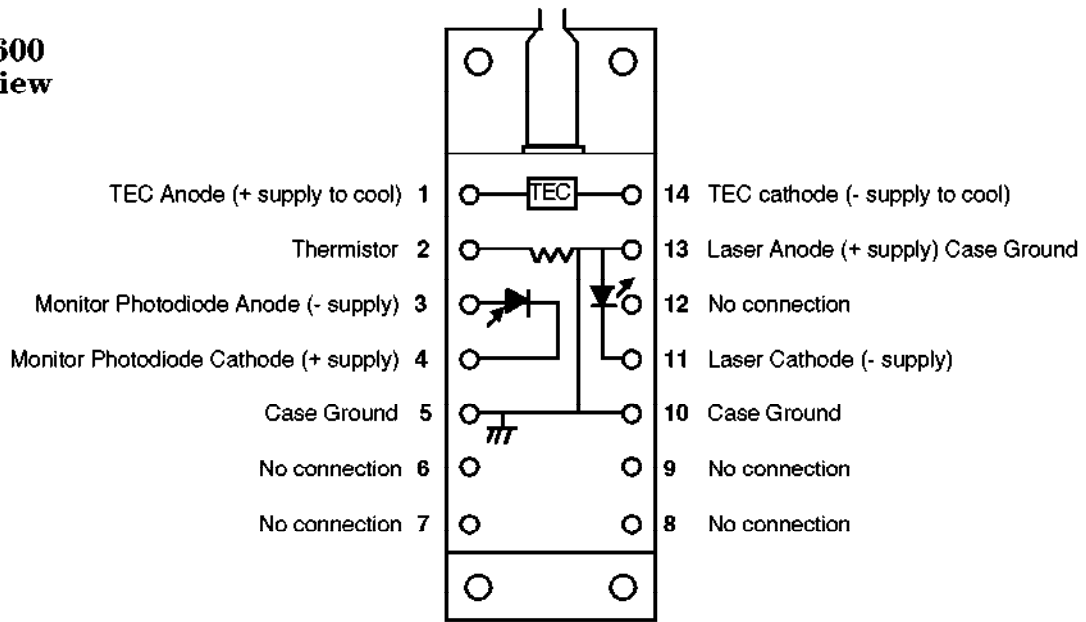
600
iew

TEC Anode (+ supply to cool) 1
Thermistor 2
Monitor Photodiode Anode (- supply) 3
Monitor Photodiode Cathode (+ supply) 4
Case Ground 5
No connection 6
No connection 7

TEC

14 TEC cathode (- supply to cool)
13 Laser Anode (+ supply) Case Ground
12 No connection
11 Laser Cathode (- supply)
10 Case Ground
9 No connection
8 No connection